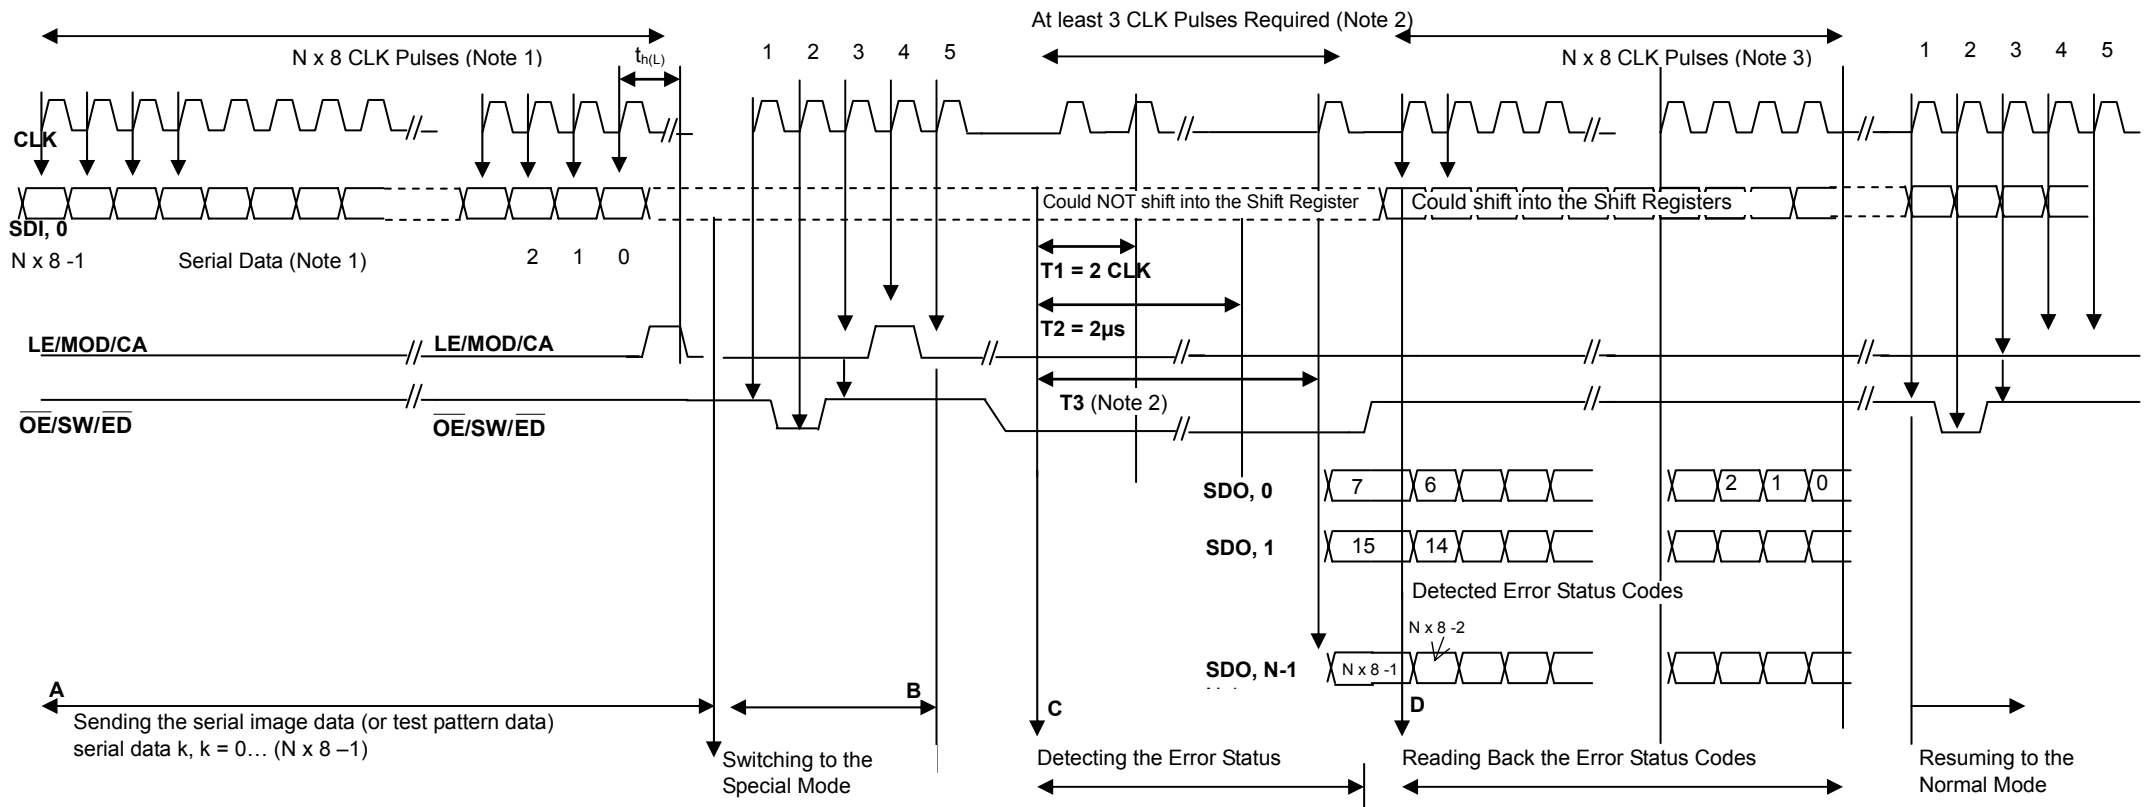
At least 3 CLK Pulses Required (Note 2)

N x 8 CLK Pulses (Note 1)

$t_{h(L)}$

1 2 3 4 5

N x 8 CLK Pulses (Note 3)

1 2 3 4 5

CLK

SDI, 0

Could NOT shift into the Shift Register

Could shift into the Shift Registers

N x 8 -1

Serial Data (Note 1)

2 1 0

T1 = 2 CLK

T2 = 2μs

LE/MOD/CA

LE/MOD/CA

T3 (Note 2)

$\overline{OE}$/SW/$\overline{ED}$

$\overline{OE}$/SW/$\overline{ED}$

SDO, 0

7

6

2

1

0

SDO, 1

15

14

Detected Error Status Codes

N x 8 -2

SDO, N-1

N x 8 -1

A

B

C

D

Sending the serial image data (or test pattern data) serial data k, k = 0… (N x 8 –1)

Switching to the Special Mode

Detecting the Error Status

Reading Back the Error Status Codes

Resuming to the Normal Mode